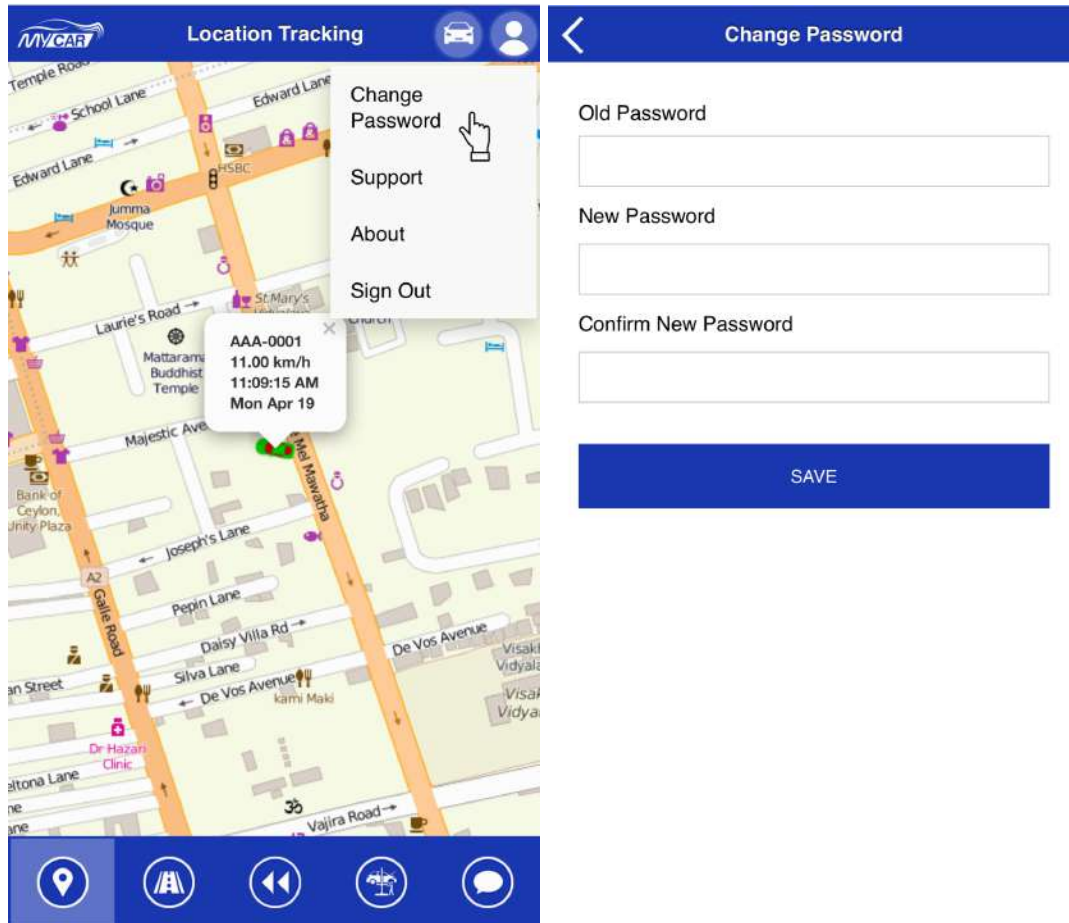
MYCAR

Location Tracking

Change Password

Support

About

Sign Out

Temple Road

School Lane

Edward Lane

Edward Lane

HSBC

Jumma Mosque

Laurie's Road

St Mary's

Church

Mattarama Buddhist Temple

AAA-0001
11.00 km/h
11:09:15 AM
Mon Apr 19

Majestic Ave

Mel Mawatha

Bank of Ceylon, Unity Plaza

Joseph's Lane

A2

Galle Road

Pepin Lane

Daisy Villa Rd

De Vos Avenue

Visak Vidyala

Silva Lane

an Street

De Vos Avenue

kami Maki

Visak Vidya

Dr Hazari Clinic

eltona Lane

Vajira Road

Change Password

Old Password

New Password

Confirm New Password

SAVE